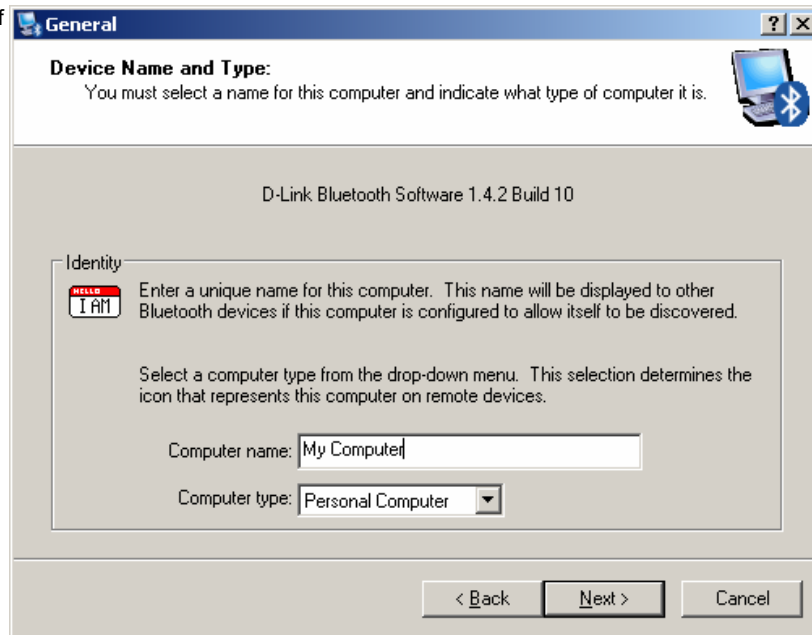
f

General

?

X

Device Name and Type:

You must select a name for this computer and indicate what type of computer it is.

D-Link Bluetooth Software 1.4.2 Build 10

Identity

HELLO I AM

Enter a unique name for this computer. This name will be displayed to other Bluetooth devices if this computer is configured to allow itself to be discovered.

Select a computer type from the drop-down menu. This selection determines the icon that represents this computer on remote devices.

Computer name: My Computer

Computer type: Personal Computer

< Back

Next >

Cancel